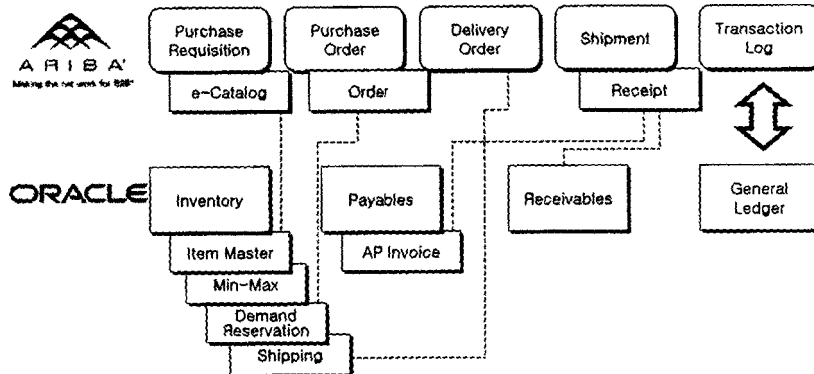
ARIBA

Making the net work for B2B

Purchase Requisition

Purchase Order

Delivery Order

Shipment

Transaction Log

e-Catalog

Order

Receipt

ORACLE

Inventory

Payables

Receivables

General Ledger

Item Master

AP Invoice

Min-Max

Demand Reservation

Shipping